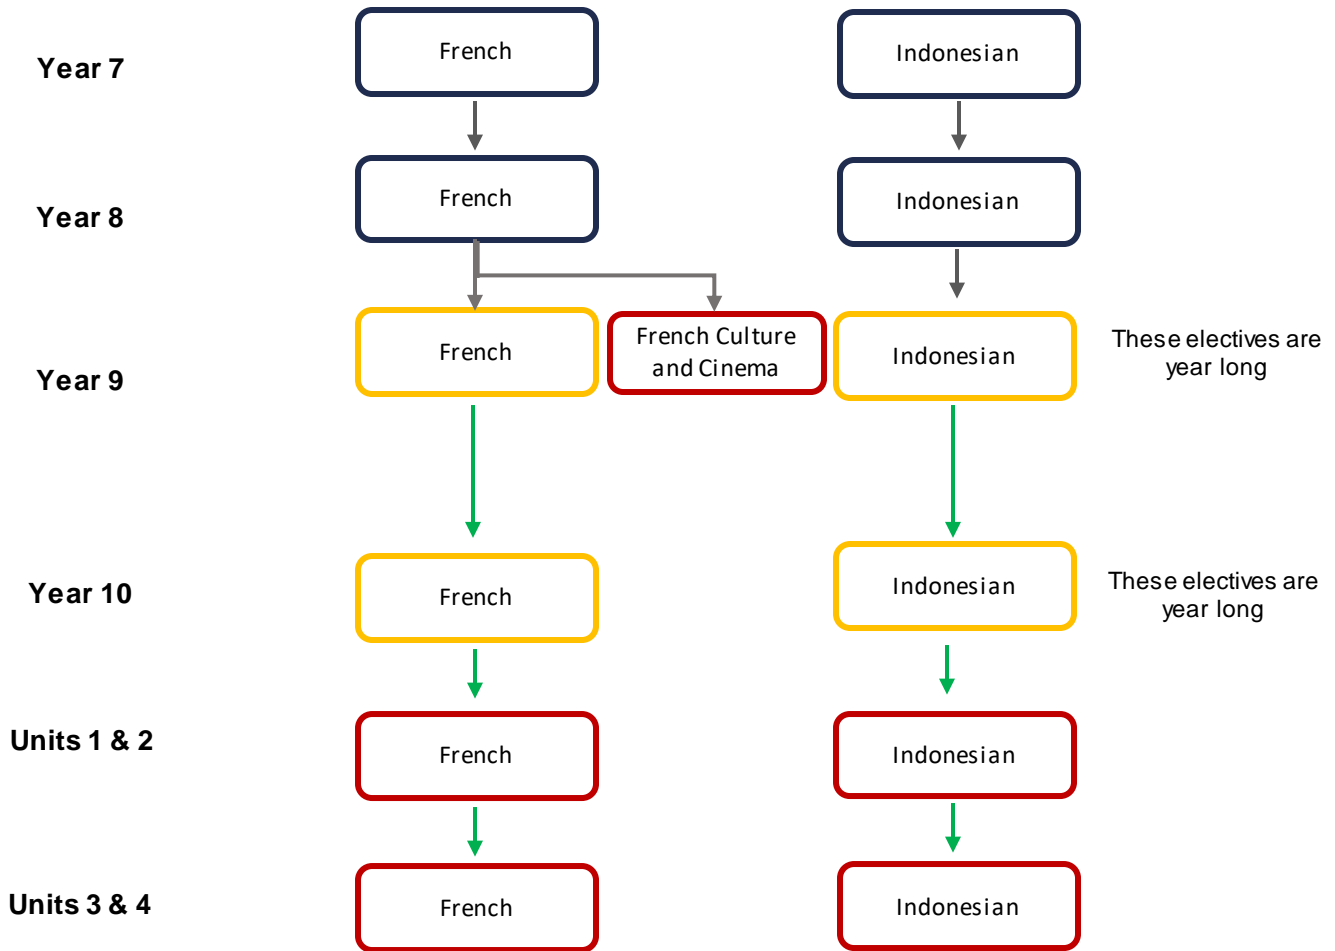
Year 7
French
Indonesian

Year 8
French
Indonesian

Year 9
French
French Culture and Cinema
Indonesian
These electives are year long

Year 10
French
Indonesian
These electives are year long

Units 1 & 2
French
Indonesian

Units 3 & 4
French
Indonesian